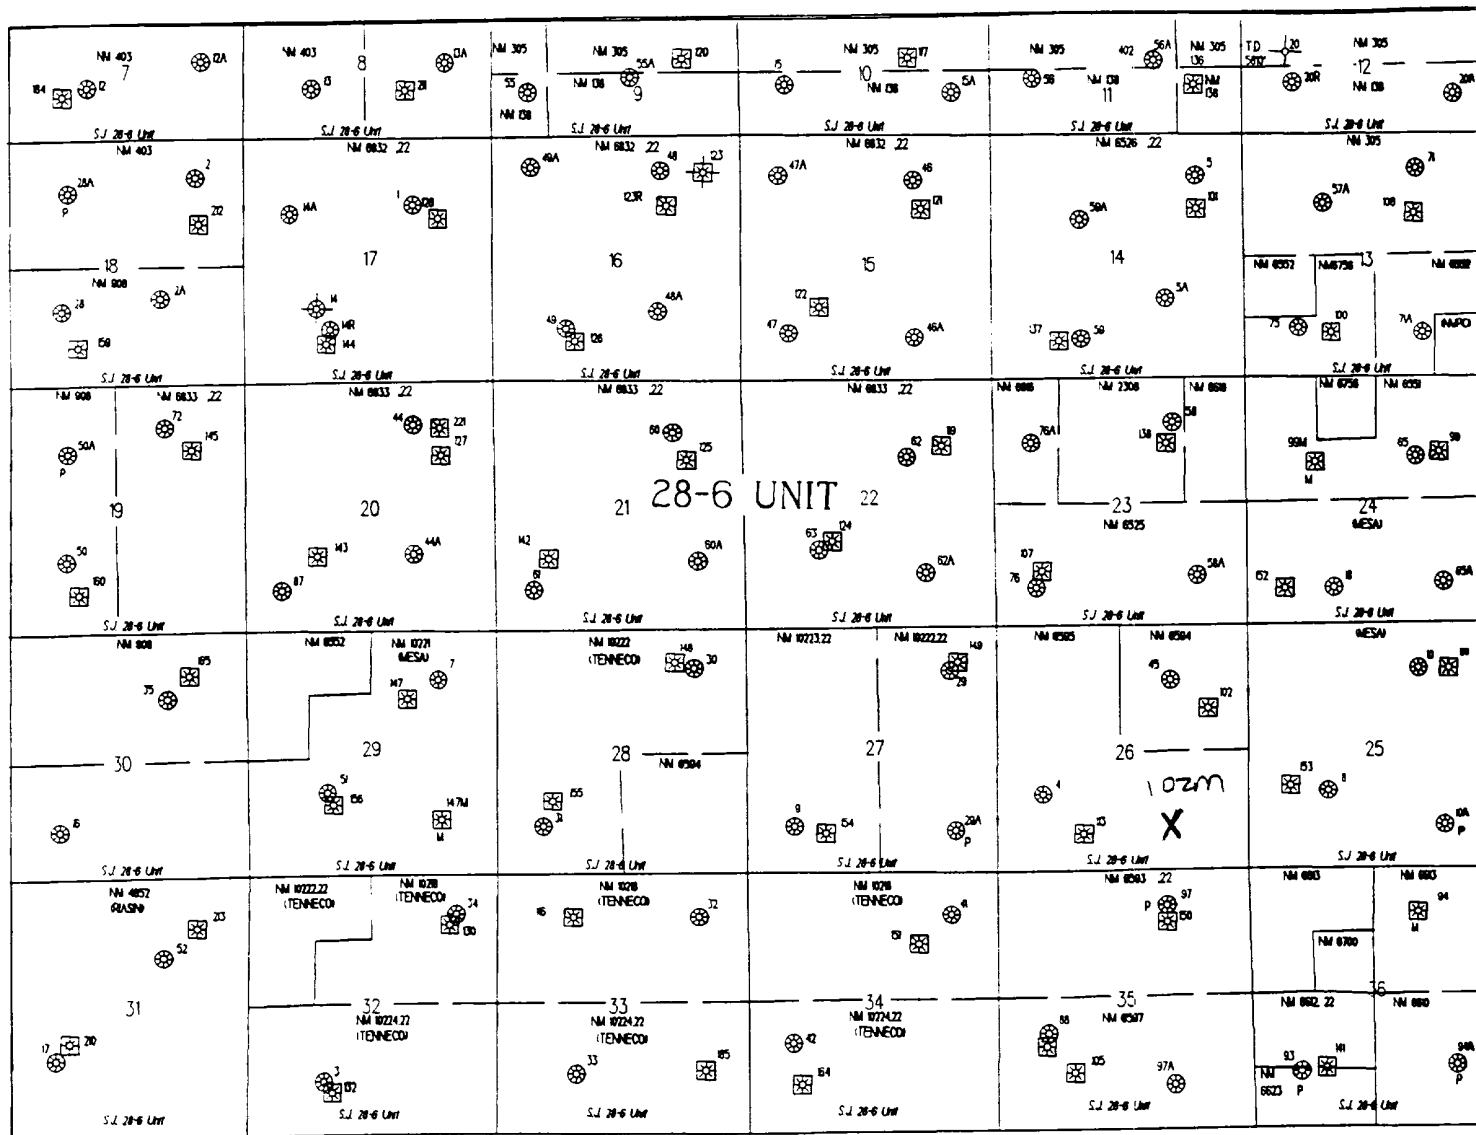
NM 403
7
12A
184
12
S.J. 28-6 Unit

NM 403
8
13
21
S.J. 28-6 Unit

NM 305
NM 305
55A
120
55
9
NM 138
NM 138
S.J. 28-6 Unit

NM 305
117
15
10
NM 138
5A
S.J. 28-6 Unit

NM 305
402
56A
56
NM 138
11
S.J. 28-6 Unit

NM 305
136
NM 138
T.D.
20
20R
NM 305
12
NM 138
20A
S.J. 28-6 Unit

NM 403
28A
P
2
212
18
NM 908
28
2A
158
S.J. 28-6 Unit

NM 6832 .22
14A
1
128
17
14
14R
144
S.J. 28-6 Unit

NM 6832 .22
49A
48
123
123R
16
48A
49
126
S.J. 28-6 Unit

NM 6832 .22
47A
46
121
15
122
47
46A
S.J. 28-6 Unit

NM 6526 .22
5
58A
101
14
5A
137
59
S.J. 28-6 Unit

NM 305
71
57A
108
NM 6552
NM 6758
13
NM 6552
75
100
7A
NMPO
S.J. 28-6 Unit

NM 908
NM 6833 .22
72
50A
P
145
19
50
160
S.J. 28-6 Unit

NM 6833 .22
44
221
127
20
143
44A
87
S.J. 28-6 Unit

NM 6833 .22
60
125
21
28-6 UNIT
142
81
60A
S.J. 28-6 Unit

NM 6833 .22
62
119
22
63
124
62A
S.J. 28-6 Unit

NM 668
NM 2308
NM 668
76A
138
58
23
NM 6525
107
76
58A
S.J. 28-6 Unit

NM 6758
NM 6551
99M
M
65
59
24
MESA
82
8
65A
S.J. 28-6 Unit

NM 908
165
75
30
16
S.J. 28-6 Unit

NM 6552
NM 10271
MESA
7
147
29
51
156
147M
M
S.J. 28-6 Unit

NM 10222
TENNECO
148
30
28
NM 6594
155
31
S.J. 28-6 Unit

NM 10223.22
NM 10222.22
149
29
27
9
154
29A
P
S.J. 28-6 Unit

NM 6585
NM 6594
45
102
26
4
102M
X
13
S.J. 28-6 Unit

MESA
10
25
153
8
10A
P
S.J. 28-6 Unit

NM 4852
RASN
213
52
31
17
210
S.J. 28-6 Unit

NM 10222.22
TENNECO
NM 1028
TENNECO
24
130
32
NM 10224.22
TENNECO
3
132
S.J. 28-6 Unit

NM 1028
TENNECO
16
32
33
NM 10224.22
TENNECO
33
185
S.J. 28-6 Unit

NM 1028
TENNECO
4
151
34
NM 10224.22
TENNECO
42
164
S.J. 28-6 Unit

NM 6593 .22
P
97
150
35
NM 6597
88
105
97A
S.J. 28-6 Unit

NM 693
NM 693
94
M
NM 6700
36
NM 692 .22
NM 690
93
141
NM 6623
P
94A
P
S.J. 28-6 Unit